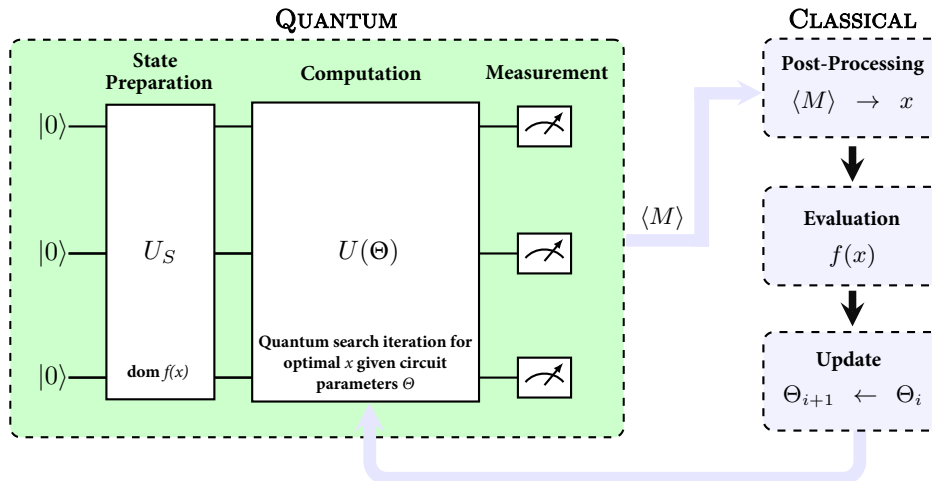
QUANTUM

State Preparation

Computation

Measurement

$|0\rangle$

$|0\rangle$

$|0\rangle$

$U_S$

dom $f(x)$

$U(\Theta)$

Quantum search iteration for optimal $x$ given circuit parameters $\Theta$

$\langle M \rangle$

CLASSICAL

Post-Processing

$\langle M \rangle \rightarrow x$

Evaluation

$f(x)$

Update

$\Theta_{i+1} \leftarrow \Theta_i$